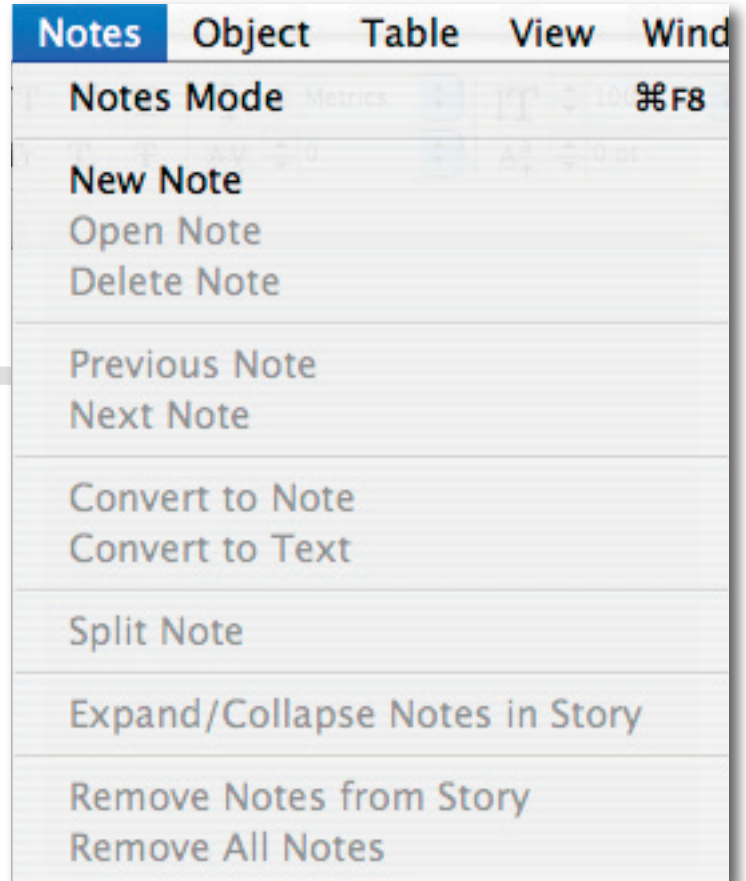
Notes Object Table View Wind

Notes Mode ⌘F8

New Note
Open Note
Delete Note

Previous Note
Next Note

Convert to Note
Convert to Text

Split Note

Expand/Collapse Notes in Story

Remove Notes from Story
Remove All Notes